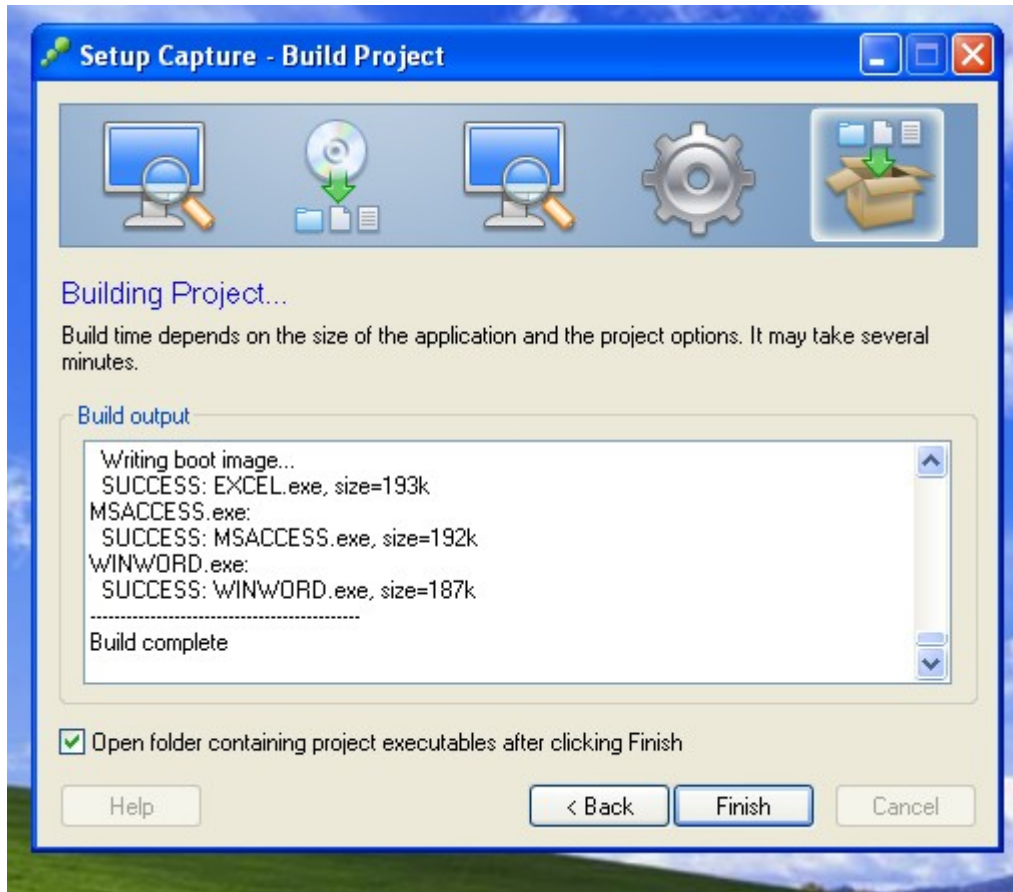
Setup Capture - Build Project

Building Project...

Build time depends on the size of the application and the project options. It may take several minutes.

Build output

Writing boot image...
SUCCESS: EXCEL.exe, size=193k
MSACCESS.exe:
SUCCESS: MSACCESS.exe, size=192k
WINWORD.exe:
SUCCESS: WINWORD.exe, size=187k
--------------------------------------------
Build complete

Open folder containing project executables after clicking Finish

Help

< Back

Finish

Cancel